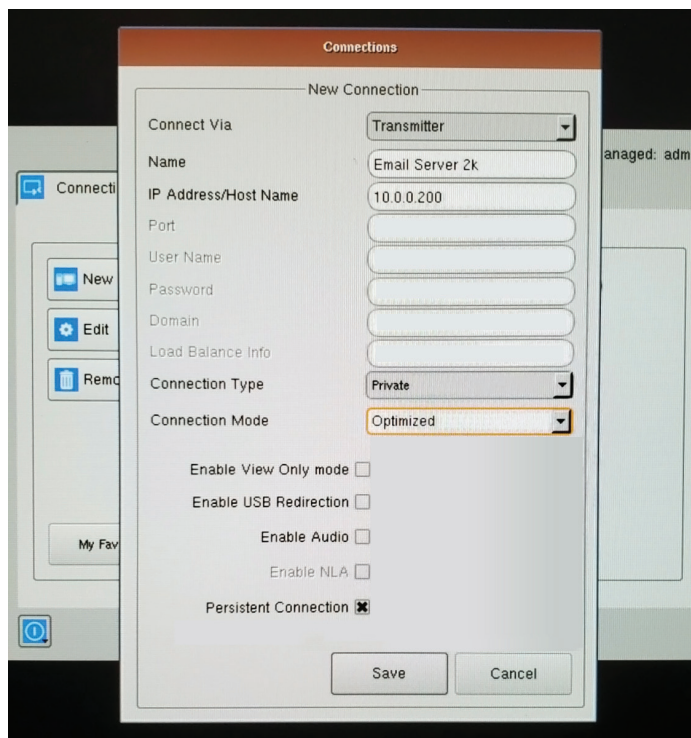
Connections

New Connection

Connect Via | Transmitter
Name | Email Server 2k
IP Address/Host Name | 10.0.0.200
Port
User Name
Password
Domain
Load Balance Info
Connection Type | Private
Connection Mode | Optimized

Enable View Only mode
Enable USB Redirection
Enable Audio
Enable NLA
Persistent Connection

Save
Cancel

anaged: adm
Connecti
New
Edit
Remo
My Fav